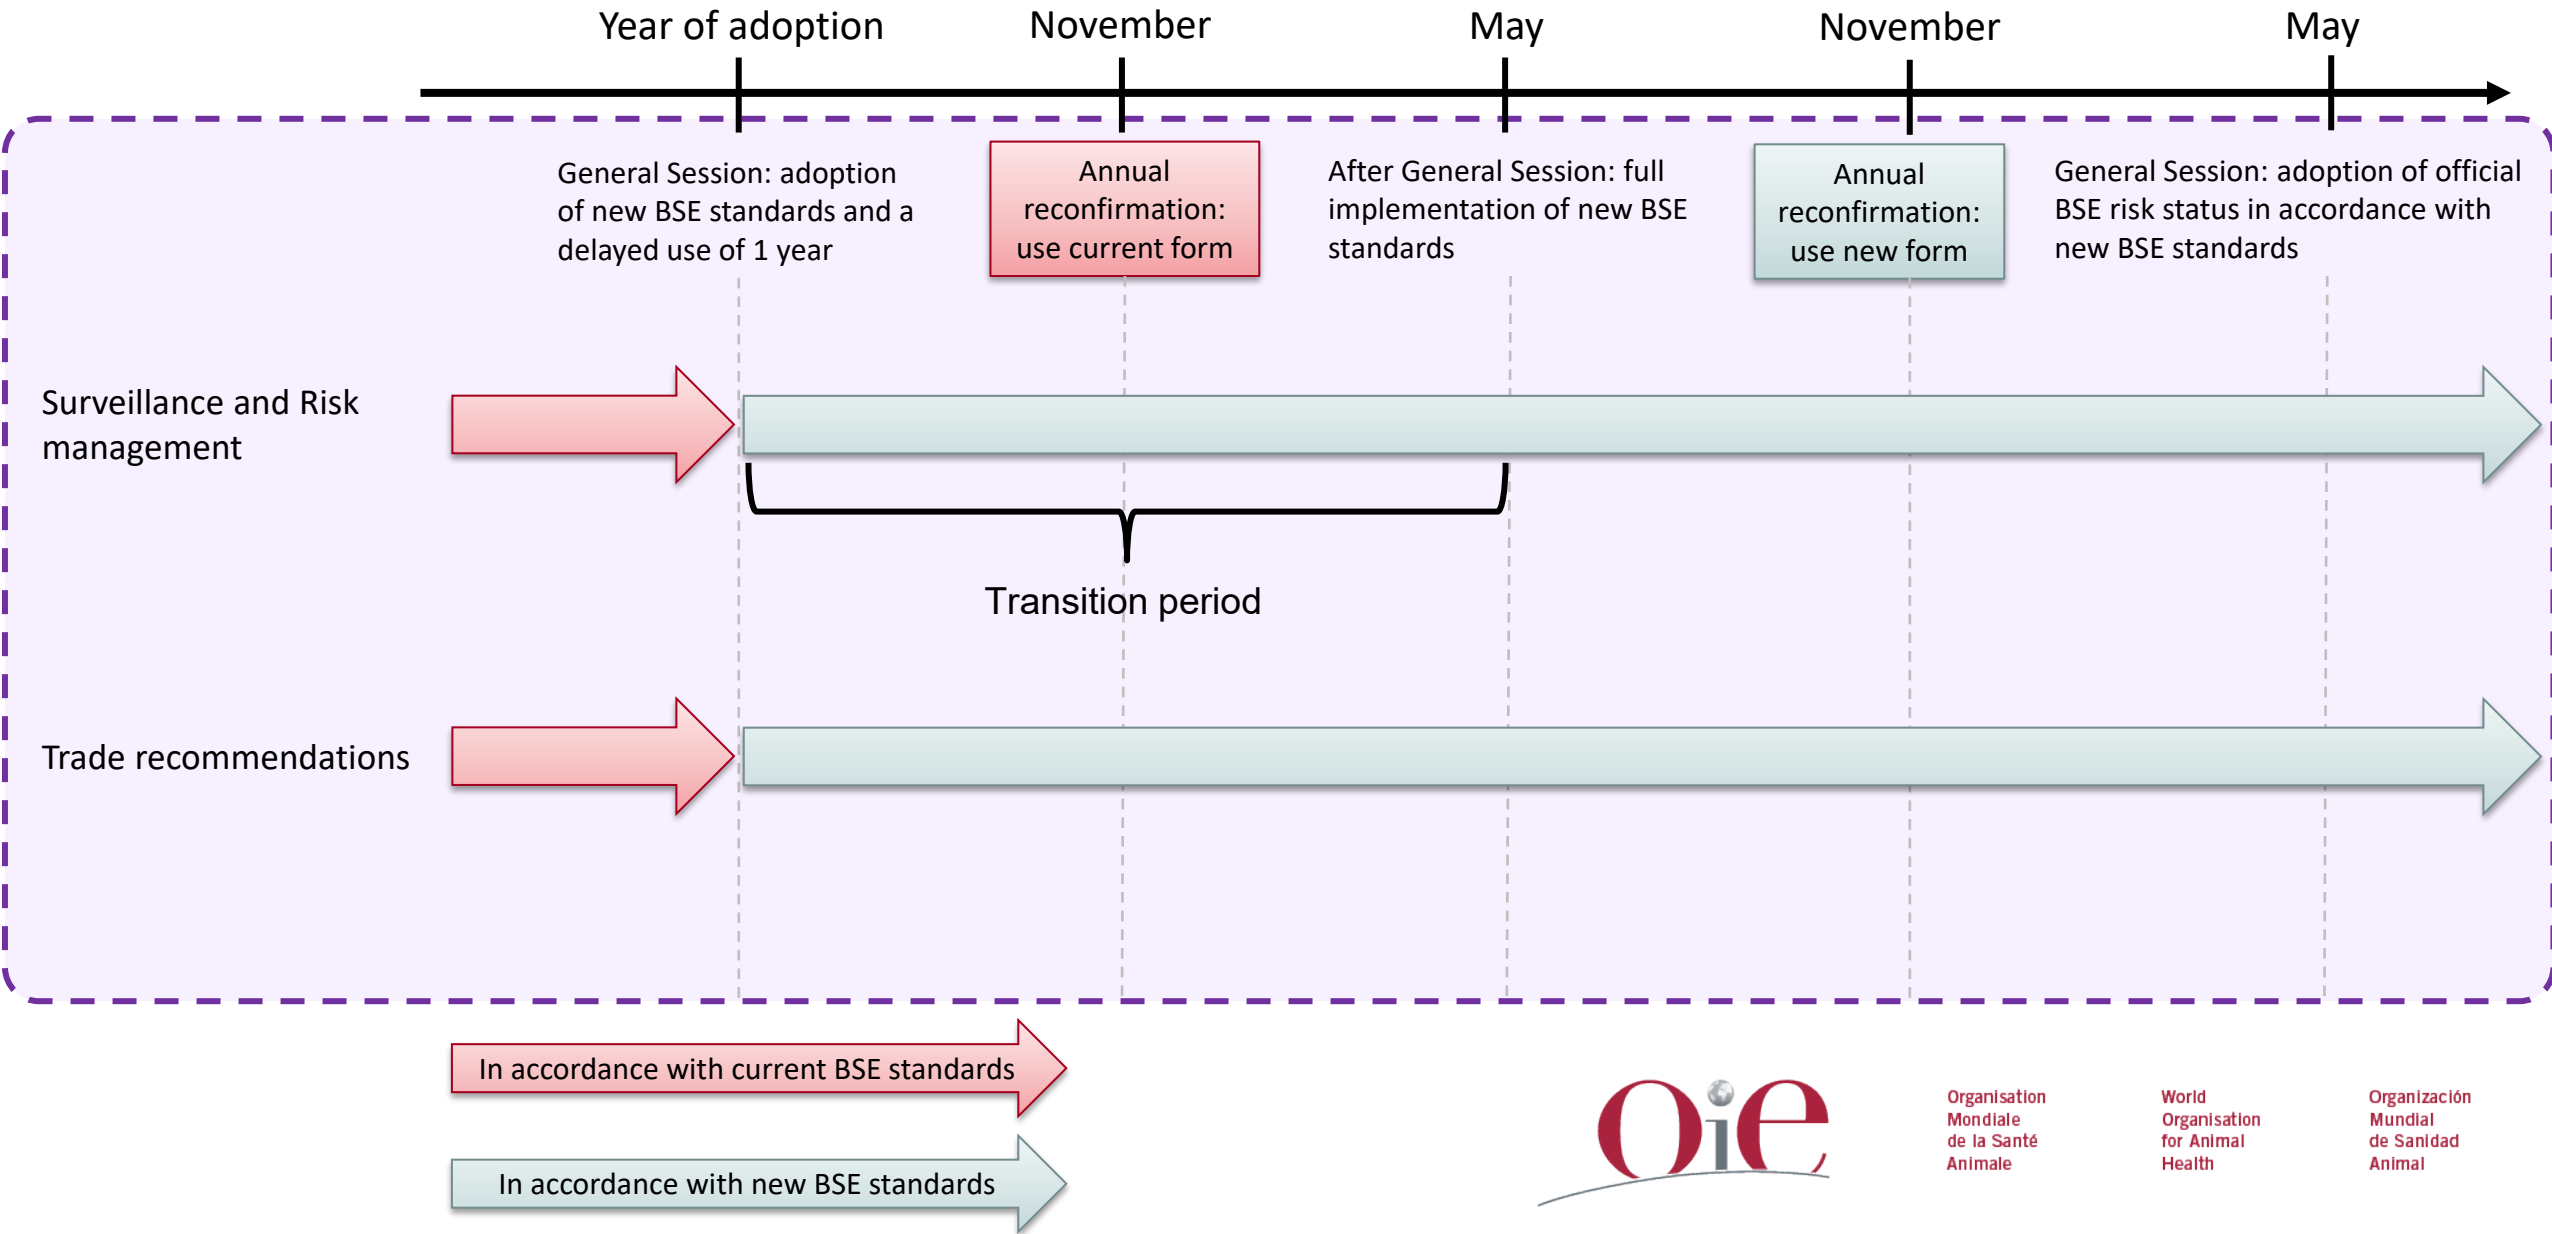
Year of adoption

November

May

November

May

General Session: adoption of new BSE standards and a delayed use of 1 year

Annual reconfirmation: use current form

After General Session: full implementation of new BSE standards

Annual reconfirmation: use new form

General Session: adoption of official BSE risk status in accordance with new BSE standards

Surveillance and Risk management

Transition period

Trade recommendations

In accordance with current BSE standards

In accordance with new BSE standards

OIE

Organisation Mondiale de la Santé Animale

World Organisation for Animal Health

Organización Mundial de Sanidad Animal